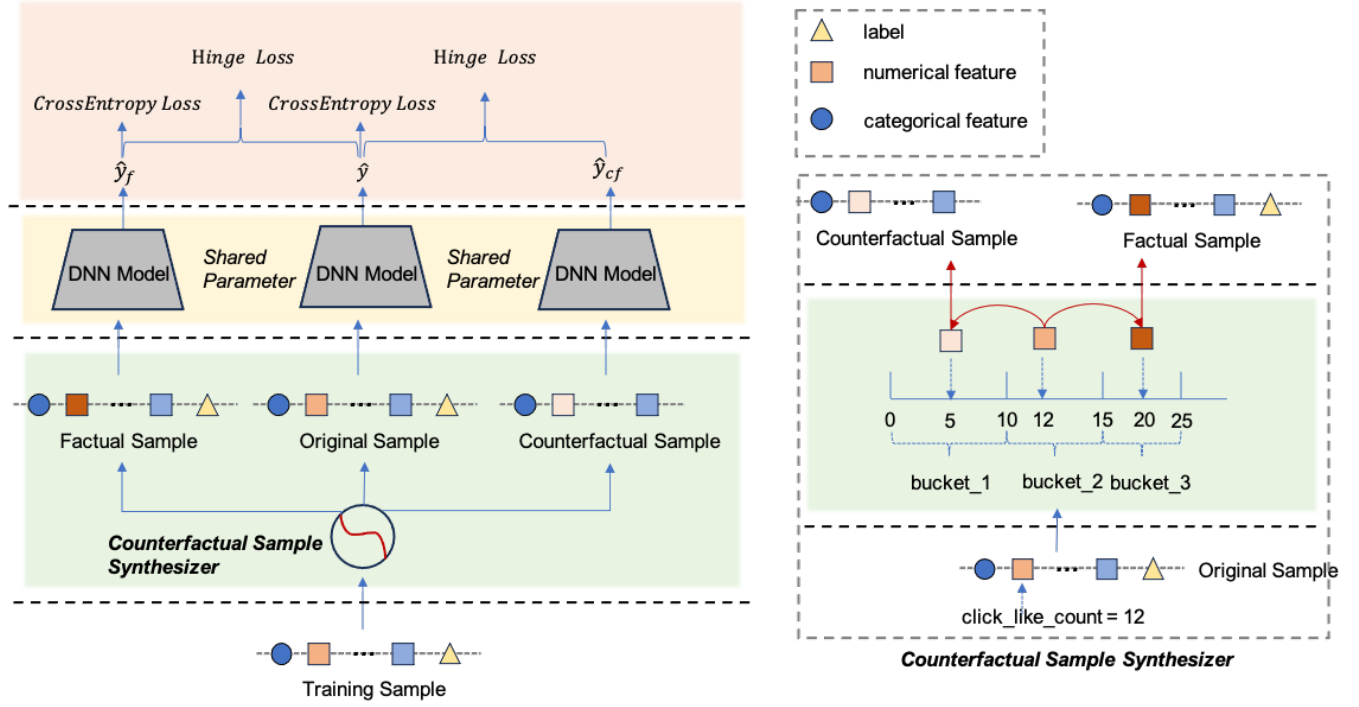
Hinge Loss

Hinge Loss

CrossEntropy Loss

CrossEntropy Loss

$\hat{y}_f$

$\hat{y}$

$\hat{y}_{cf}$

DNN Model

Shared Parameter

DNN Model

Shared Parameter

DNN Model

Factual Sample

Original Sample

Counterfactual Sample

Counterfactual Sample Synthesizer

Training Sample

label

numerical feature

categorical feature

Counterfactual Sample

Factual Sample

0 5 10 12 15 20 25

bucket_1 bucket_2 bucket_3

Original Sample

click_like_count = 12

Counterfactual Sample Synthesizer